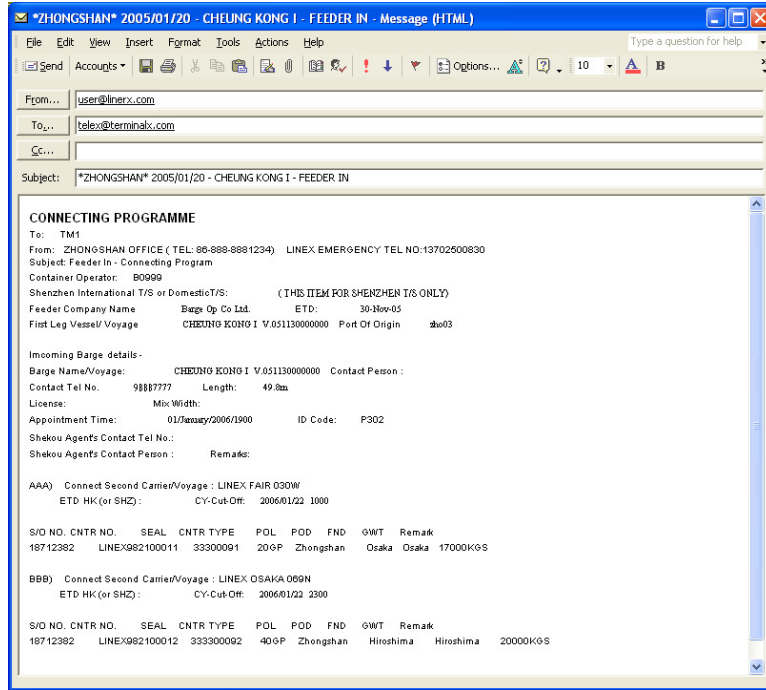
*ZHONGSHAN* 2005/01/20 - CHEUNG KONG I - FEEDER IN - Message (HTML)

File Edit View Insert Format Tools Actions Help

Type a question for help

Send Accounts Options... 10 A B

From... user@linerx.com

To... telex@terminalx.com

Cc...

Subject: *ZHONGSHAN* 2005/01/20 - CHEUNG KONG I - FEEDER IN

CONNECTING PROGRAMME
To: TM1
From: ZHONGSHAN OFFICE ( TEL: 86-888-8881234) LINEX EMERGENCY TEL NO:13702500830
Subject: Feeder In - Connecting Program
Container Operator: B0999
Shenzhen International T/S or DomesticT/S: ( THIS ITEM FOR SHENZHEN T/S ONLY)
Feeder Company Name Barge Op Co Ltd. ETD: 30-Nov-05
First Leg Vessel/ Voyage CHEUNG KONG I V.051130000000 Port Of Origin zho03

Imcoming Barge details -
Barge Name/Voyage: CHEUNG KONG I V.051130000000 Contact Person :
Contact Tel No. 98887777 Length: 49.8m
License: Mix Width:
Appointment Time: 01/January/2006/1900 ID Code: P302
Shekou Agent's Contact Tel No.:
Shekou Agent's Contact Person : Remarks:

AAA) Connect Second Carrier/Voyage : LINEX FAIR 030W
ETD HK (or SHZ) : CY-Cut-Off: 2006/01/22 1000

S/O NO. CNTR NO. SEAL CNTR TYPE POL POD FND GWT Remark
18712382 LINEX982100011 33300091 20GP Zhongshan Osaka Osaka 17000KGS

BBB) Connect Second Carrier/Voyage : LINEX OSAKA 069N
ETD HK (or SHZ) : CY-Cut-Off: 2006/01/22 2300

S/O NO. CNTR NO. SEAL CNTR TYPE POL POD FND GWT Remark
18712382 LINEX982100012 333300092 40GP Zhongshan Hiroshima Hiroshima 20000KGS